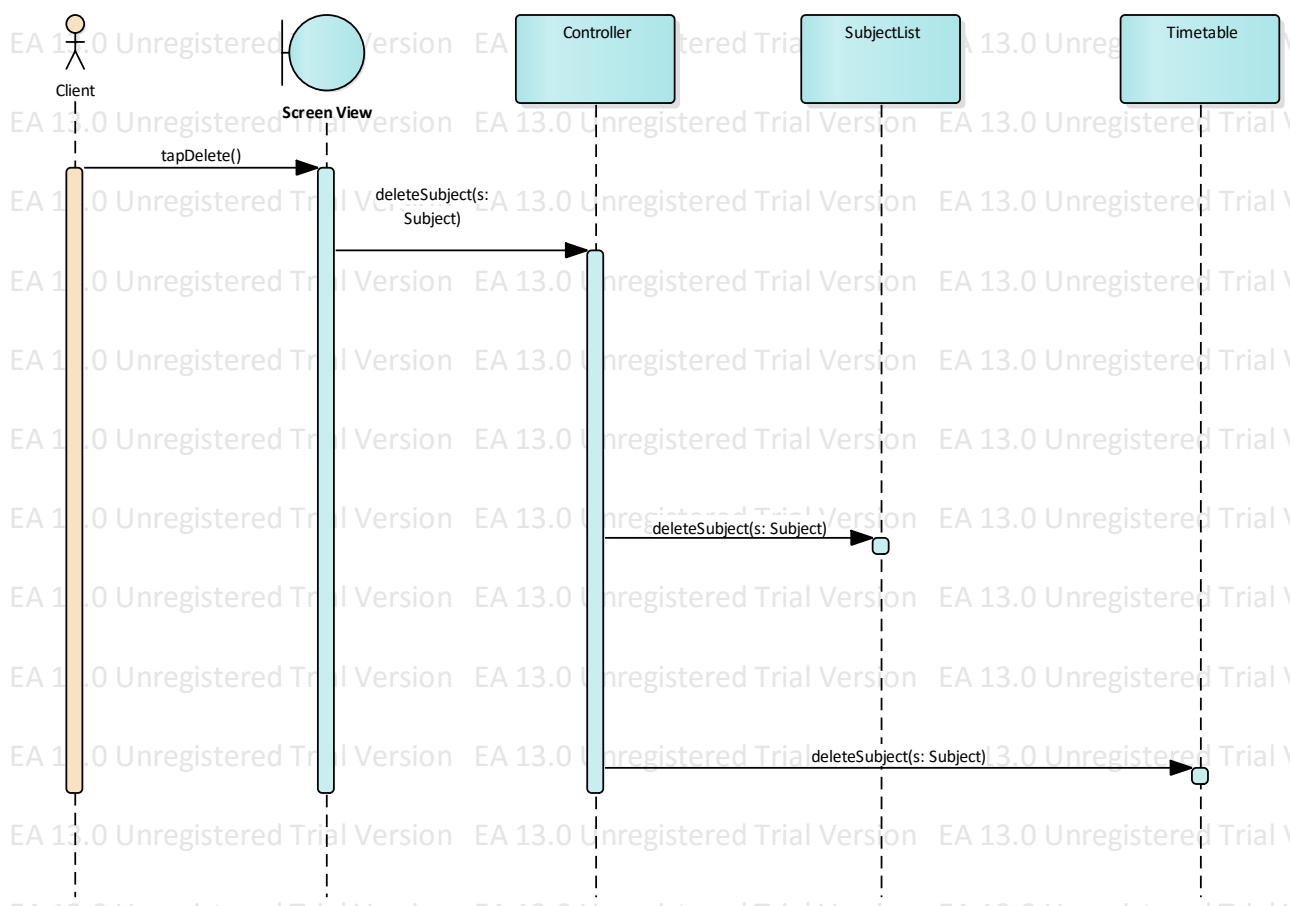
Client

Screen View

Controller

SubjectList

Timetable

tapDelete()

deleteSubject(s: Subject)

deleteSubject(s: Subject)

deleteSubject(s: Subject)

EA 13.0 Unregistered Trial Version EA 13.0 Unregistered Trial Version EA 13.0 Unregistered Trial Version

EA 13.0 Unregistered Trial Version EA 13.0 Unregistered Trial Version EA 13.0 Unregistered Trial Version

EA 13.0 Unregistered Trial Version EA 13.0 Unregistered Trial Version EA 13.0 Unregistered Trial Version

EA 13.0 Unregistered Trial Version EA 13.0 Unregistered Trial Version EA 13.0 Unregistered Trial Version

EA 13.0 Unregistered Trial Version EA 13.0 Unregistered Trial Version EA 13.0 Unregistered Trial Version

EA 13.0 Unregistered Trial Version EA 13.0 Unregistered Trial Version EA 13.0 Unregistered Trial Version

EA 13.0 Unregistered Trial Version EA 13.0 Unregistered Trial Version EA 13.0 Unregistered Trial Version

EA 13.0 Unregistered Trial Version EA 13.0 Unregistered Trial Version EA 13.0 Unregistered Trial Version

EA 13.0 Unregistered Trial Version EA 13.0 Unregistered Trial Version EA 13.0 Unregistered Trial Version

EA 13.0 Unregistered Trial Version EA 13.0 Unregistered Trial Version EA 13.0 Unregistered Trial Version